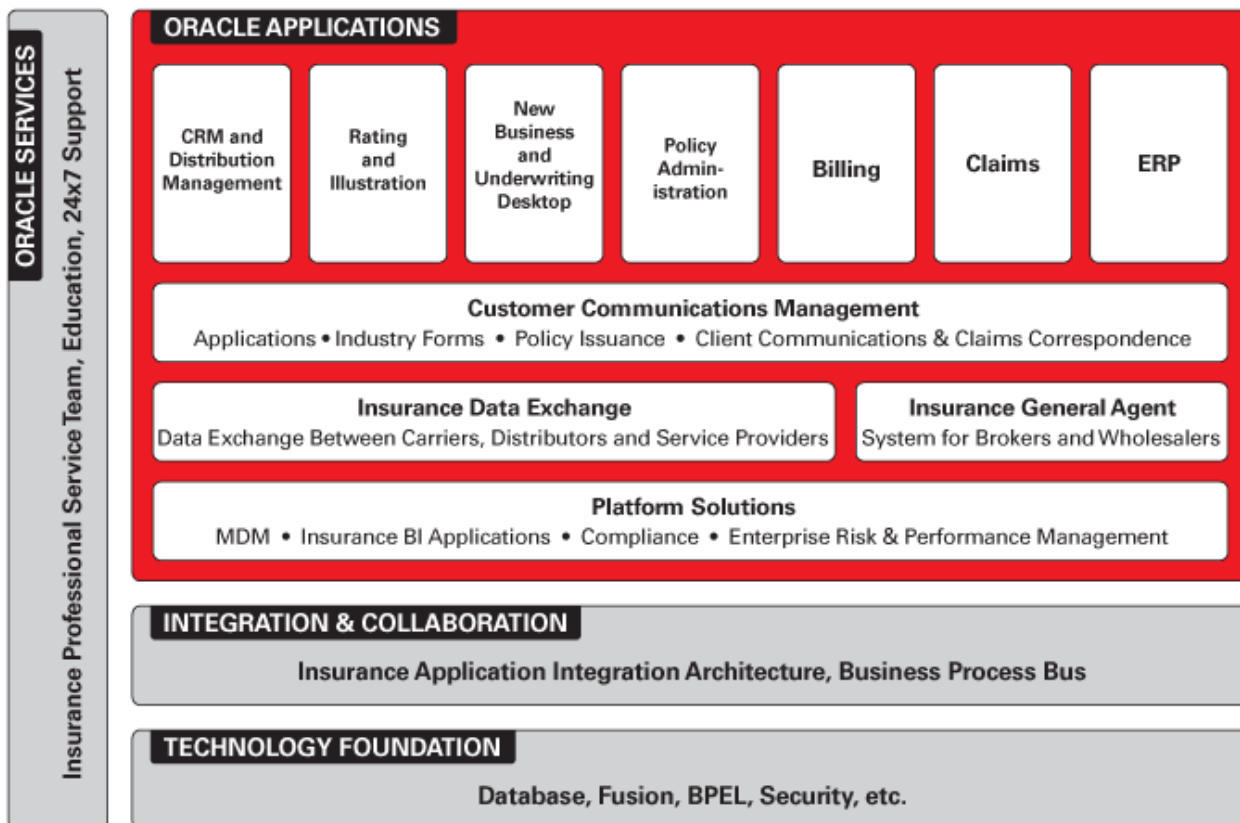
ORACLE SERVICES

Insurance Professional Service Team, Education, 24x7 Support

ORACLE APPLICATIONS

CRM and Distribution Management

Rating and Illustration

New Business and Underwriting Desktop

Policy Administration

Billing

Claims

ERP

Customer Communications Management
Applications • Industry Forms • Policy Issuance • Client Communications & Claims Correspondence

Insurance Data Exchange
Data Exchange Between Carriers, Distributors and Service Providers

Insurance General Agent
System for Brokers and Wholesalers

Platform Solutions
MDM • Insurance BI Applications • Compliance • Enterprise Risk & Performance Management

INTEGRATION & COLLABORATION

Insurance Application Integration Architecture, Business Process Bus

TECHNOLOGY FOUNDATION

Database, Fusion, BPEL, Security, etc.